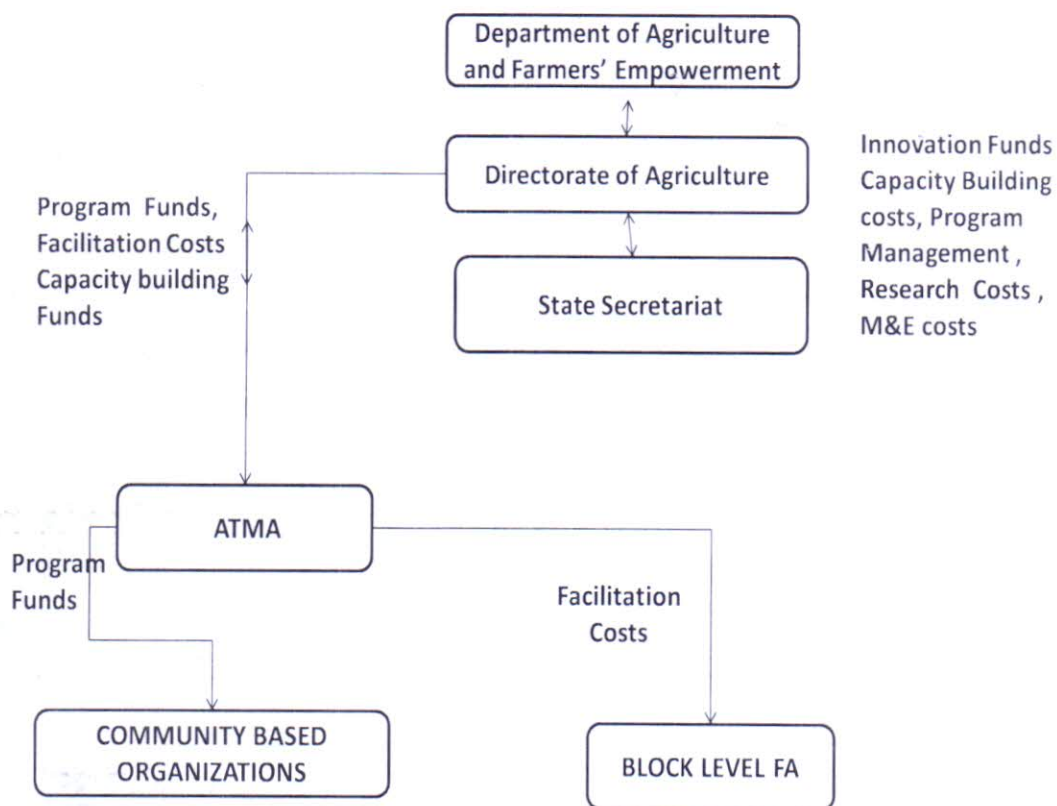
Department of Agriculture and Farmers' Empowerment

Directorate of Agriculture

Innovation Funds Capacity Building costs, Program Management , Research Costs , M&E costs

Program Funds, Facilitation Costs Capacity building Funds

State Secretariat

ATMA

Program Funds

Facilitation Costs

COMMUNITY BASED ORGANIZATIONS

BLOCK LEVEL FA